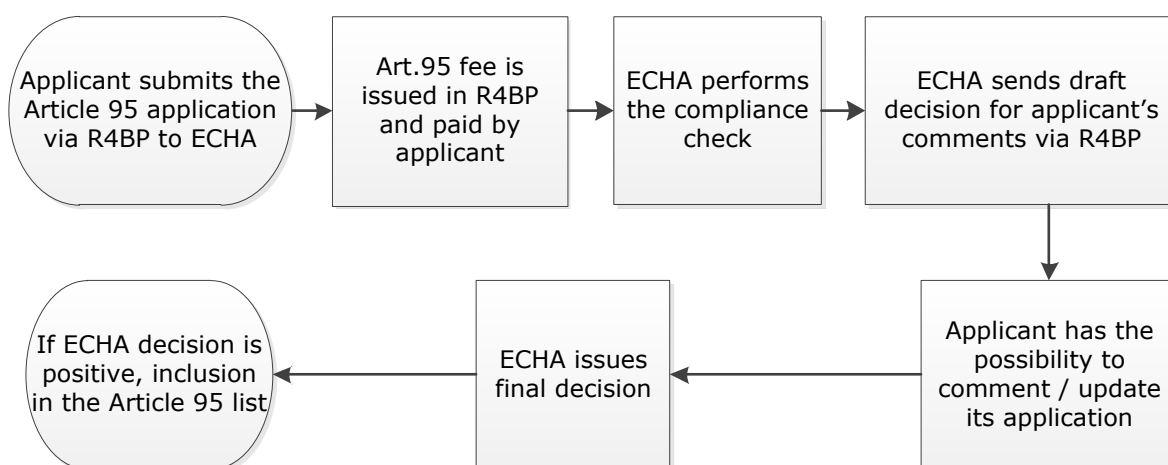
Applicant submits the Article 95 application via R4BP to ECHA

Art.95 fee is issued in R4BP and paid by applicant

ECHA performs the compliance check

ECHA sends draft decision for applicant's comments via R4BP

Applicant has the possibility to comment / update its application

ECHA issues final decision

If ECHA decision is positive, inclusion in the Article 95 list